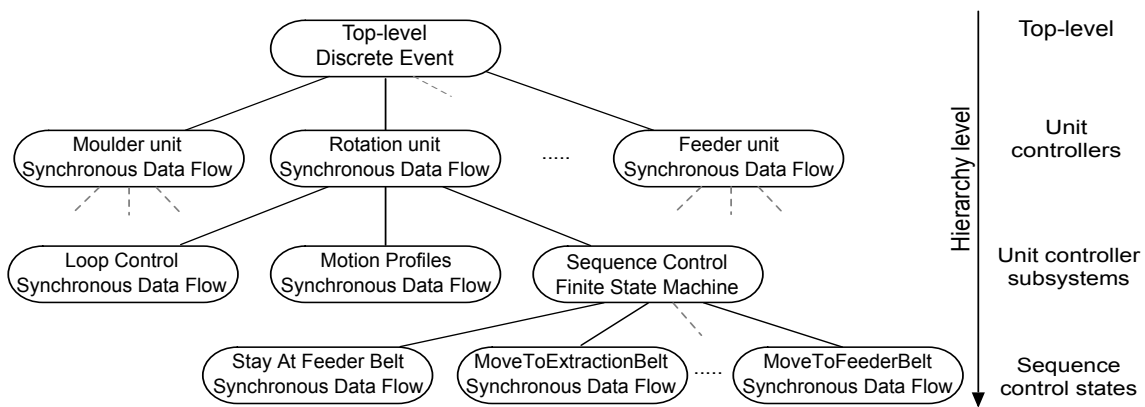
Top-level
Discrete Event

Top-level

Moulder unit
Synchronous Data Flow

Rotation unit
Synchronous Data Flow

.....

Feeder unit
Synchronous Data Flow

Unit
controllers

Hierarchy level

Loop Control
Synchronous Data Flow

Motion Profiles
Synchronous Data Flow

Sequence Control
Finite State Machine

Unit controller
subsystems

Stay At Feeder Belt
Synchronous Data Flow

MoveToExtractionBelt
Synchronous Data Flow

.....

MoveToFeederBelt
Synchronous Data Flow

Sequence
control states